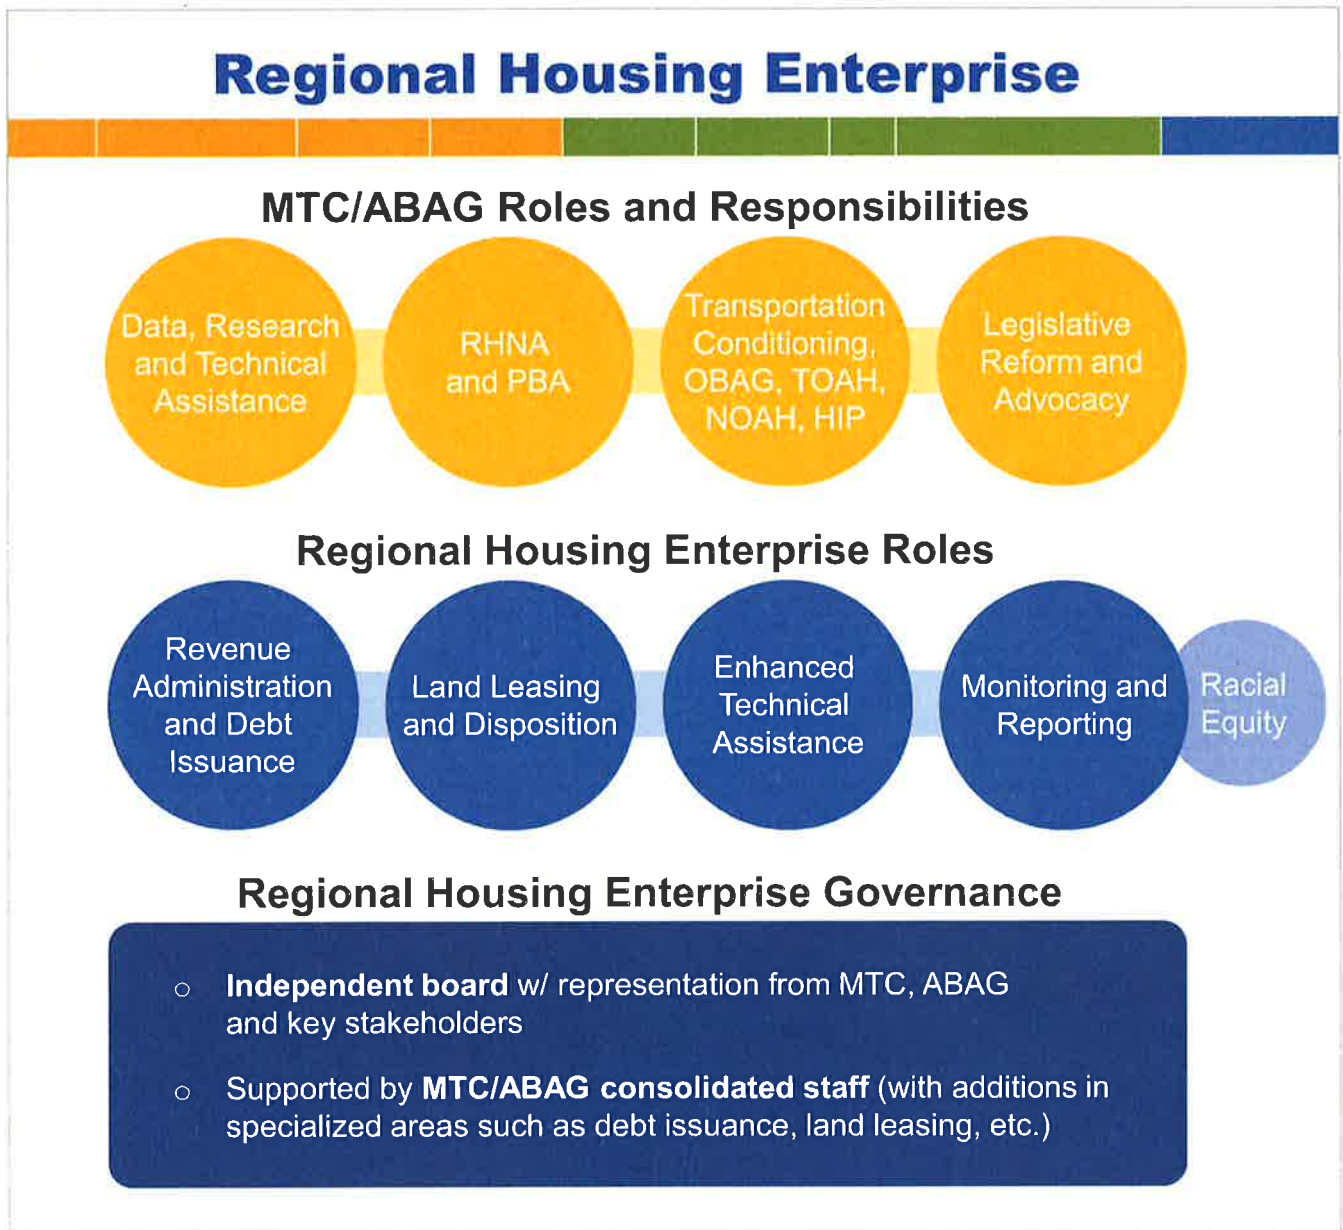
Regional Housing Enterprise

MTC/ABAG Roles and Responsibilities

Data, Research and Technical Assistance

RHNA and PBA

Transportation Conditioning, OBAG, TOAH, NOAH, HIP

Legislative Reform and Advocacy

Regional Housing Enterprise Roles

Revenue Administration and Debt Issuance

Land Leasing and Disposition

Enhanced Technical Assistance

Monitoring and Reporting

Racial Equity

Regional Housing Enterprise Governance

○ **Independent board** w/ representation from MTC, ABAG and key stakeholders

○ Supported by **MTC/ABAG consolidated staff** (with additions in specialized areas such as debt issuance, land leasing, etc.)